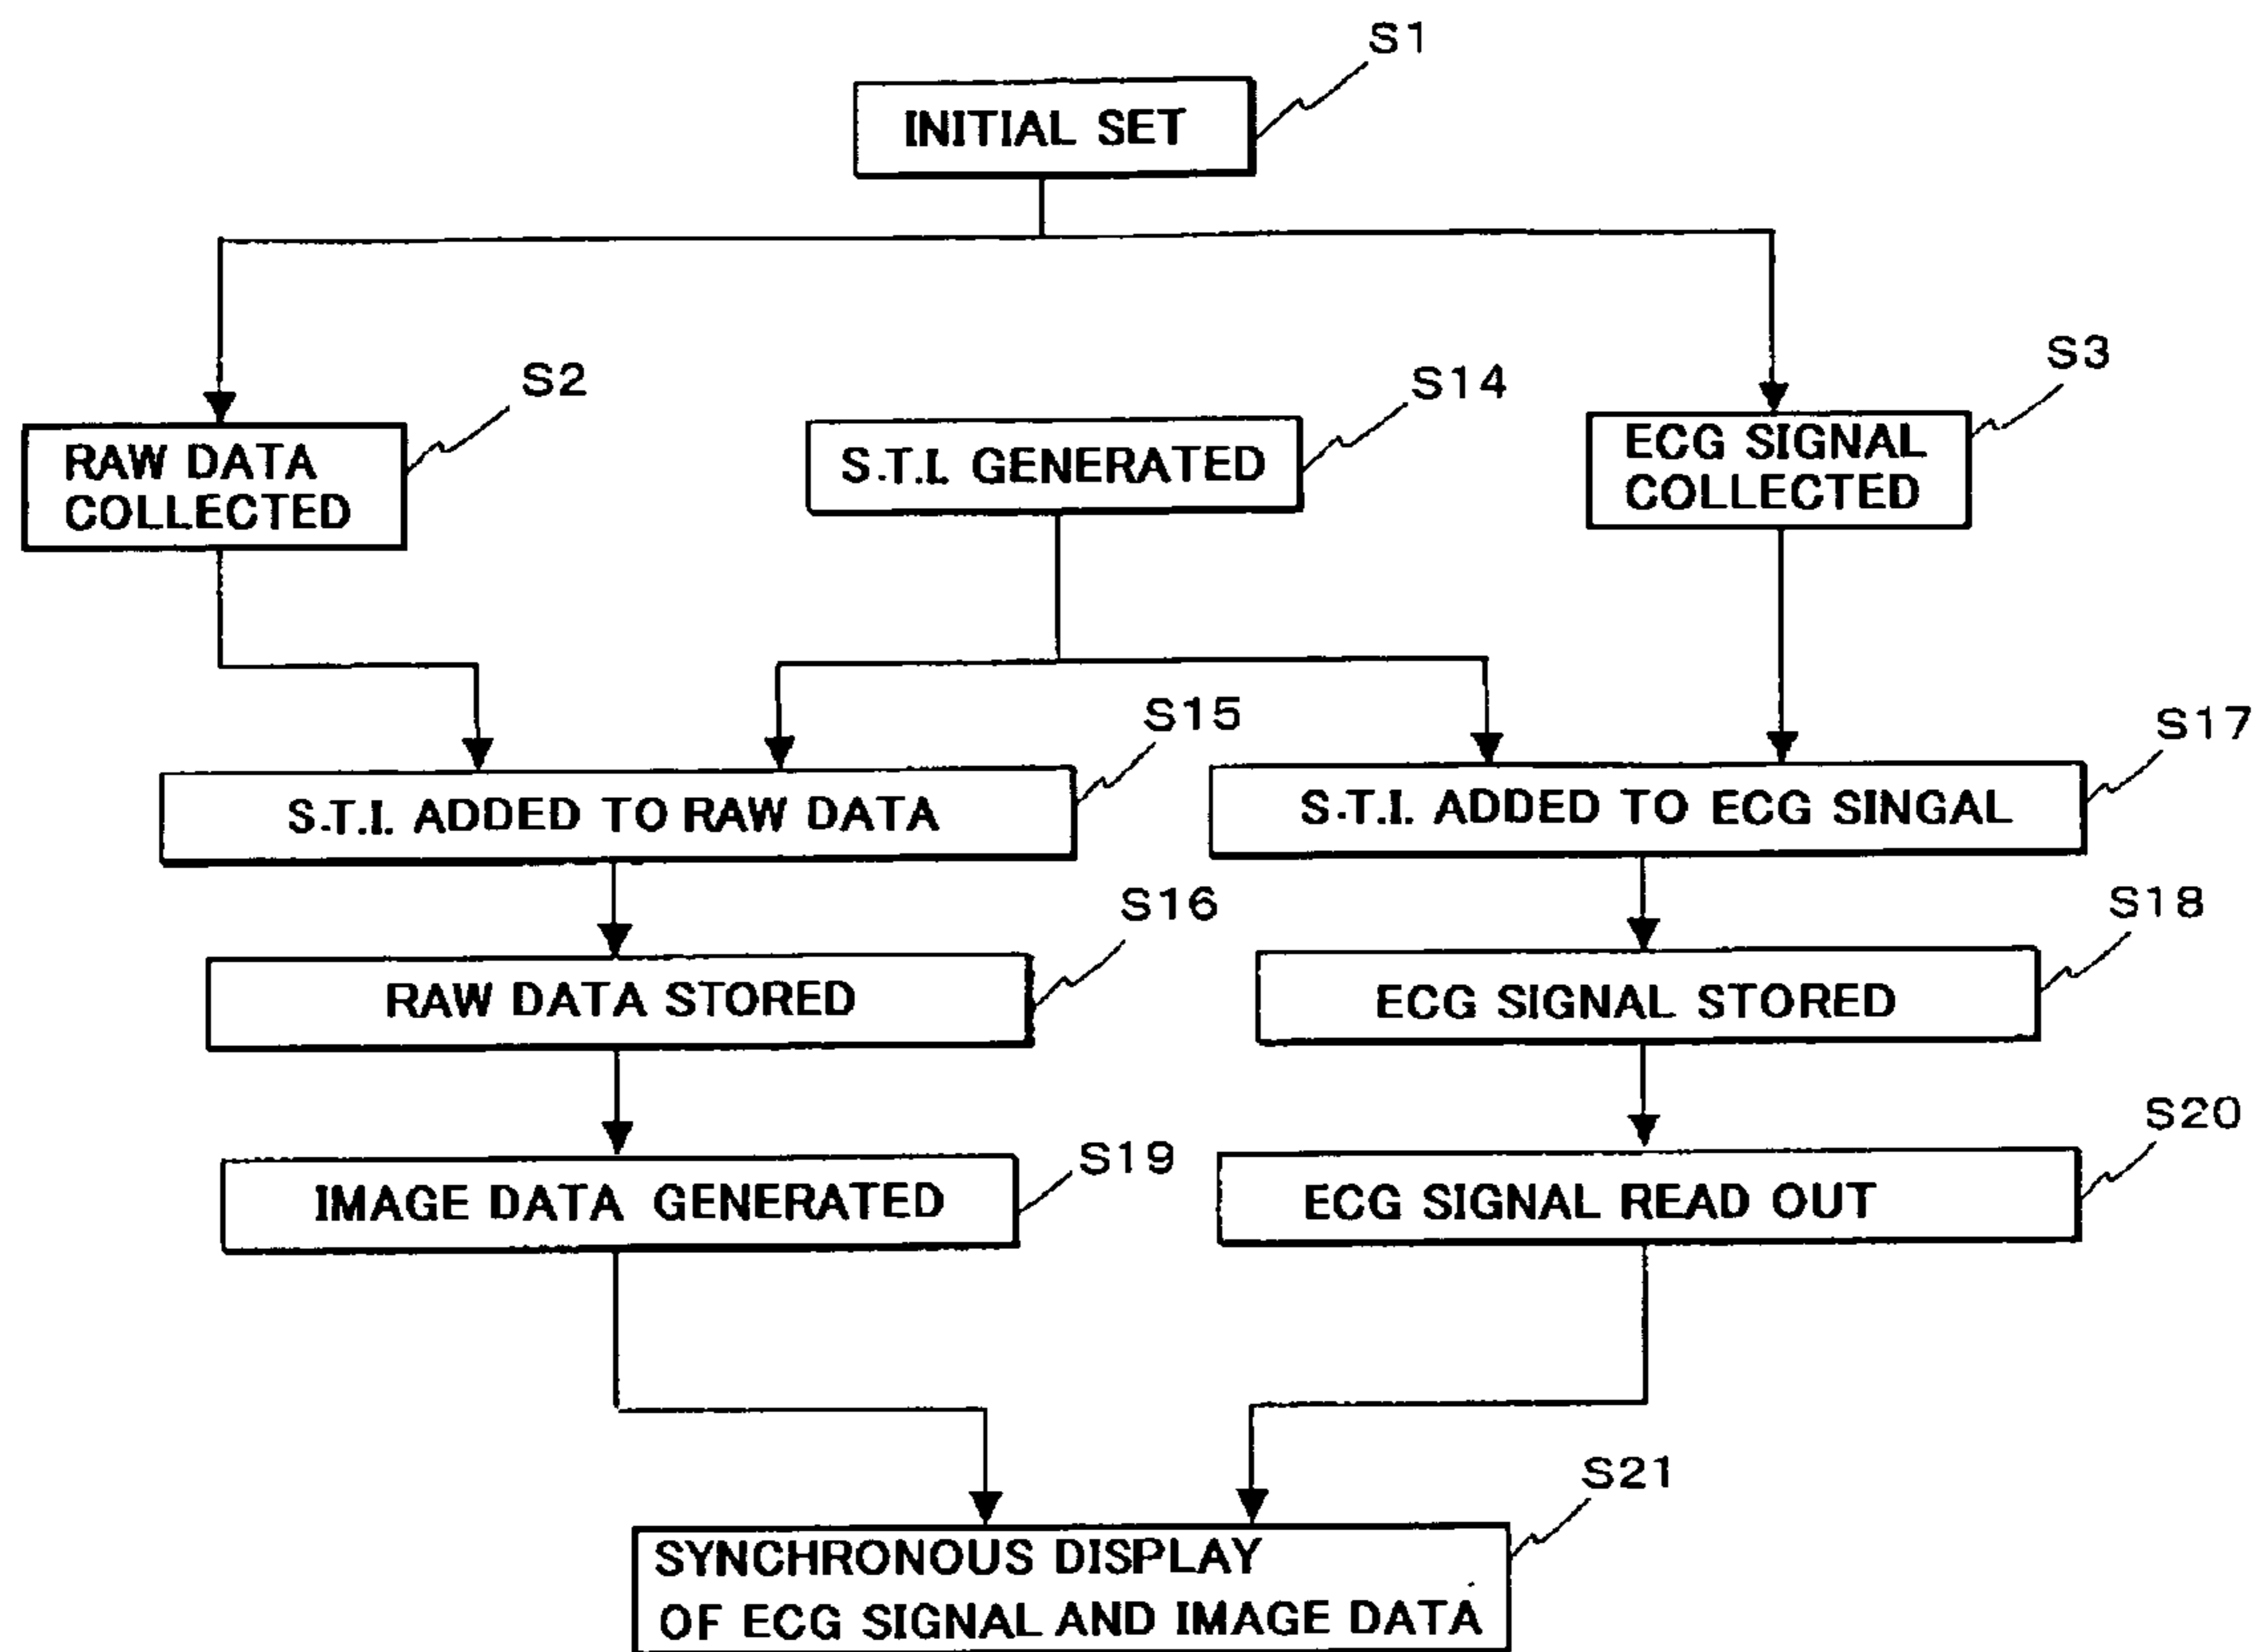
S1
INITIAL SET

S2
RAW DATA COLLECTED

S14
S.T.I. GENERATED

S3
ECG SIGNAL COLLECTED

S15
S.T.I. ADDED TO RAW DATA

S17
S.T.I. ADDED TO ECG SINGAL

S16
RAW DATA STORED

S18
ECG SIGNAL STORED

S19
IMAGE DATA GENERATED

S20
ECG SIGNAL READ OUT

S21
SYNCHRONOUS DISPLAY OF ECG SIGNAL AND IMAGE DATA